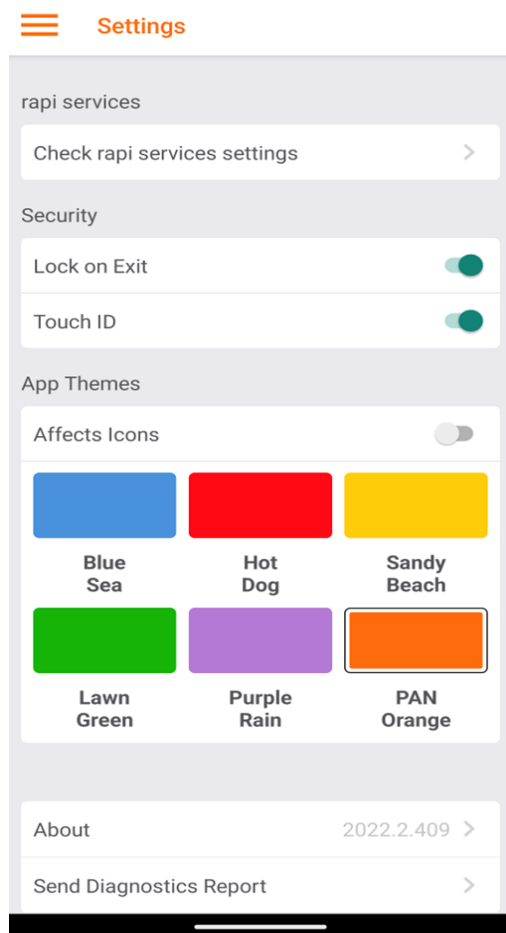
Settings

rapi services

Check rapi services settings

Security

Lock on Exit

Touch ID

App Themes

Affects Icons

Blue Sea

Hot Dog

Sandy Beach

Lawn Green

Purple Rain

PAN Orange

About 2022.2.409

Send Diagnostics Report